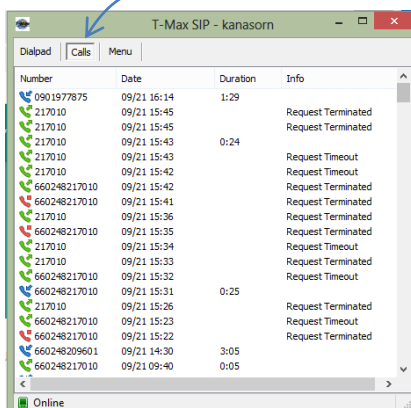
T-Max SIP - kanasorn

Dialpad | Calls | Menu

| Number | Date | Duration | Info |
|---|---|---|---|
| 0901977875 | 09/21 16:14 | 1:29 | |
| 217010 | 09/21 15:45 | | Request Terminated |
| 217010 | 09/21 15:45 | | Request Terminated |
| 217010 | 09/21 15:43 | 0:24 | |
| 217010 | 09/21 15:43 | | Request Timeout |
| 217010 | 09/21 15:42 | | Request Timeout |
| 660248217010 | 09/21 15:42 | | Request Terminated |
| 660248217010 | 09/21 15:41 | | Request Terminated |
| 217010 | 09/21 15:36 | | Request Terminated |
| 660248217010 | 09/21 15:35 | | Request Terminated |
| 217010 | 09/21 15:34 | | Request Timeout |
| 217010 | 09/21 15:33 | | Request Terminated |
| 660248217010 | 09/21 15:32 | | Request Timeout |
| 660248217010 | 09/21 15:31 | 0:25 | |
| 217010 | 09/21 15:26 | | Request Terminated |
| 660248217010 | 09/21 15:23 | | Request Timeout |
| 660248217010 | 09/21 15:22 | | Request Terminated |
| 660248209601 | 09/21 14:30 | 3:05 | |
| 660248217010 | 09/21 09:40 | 0:05 | |

Online